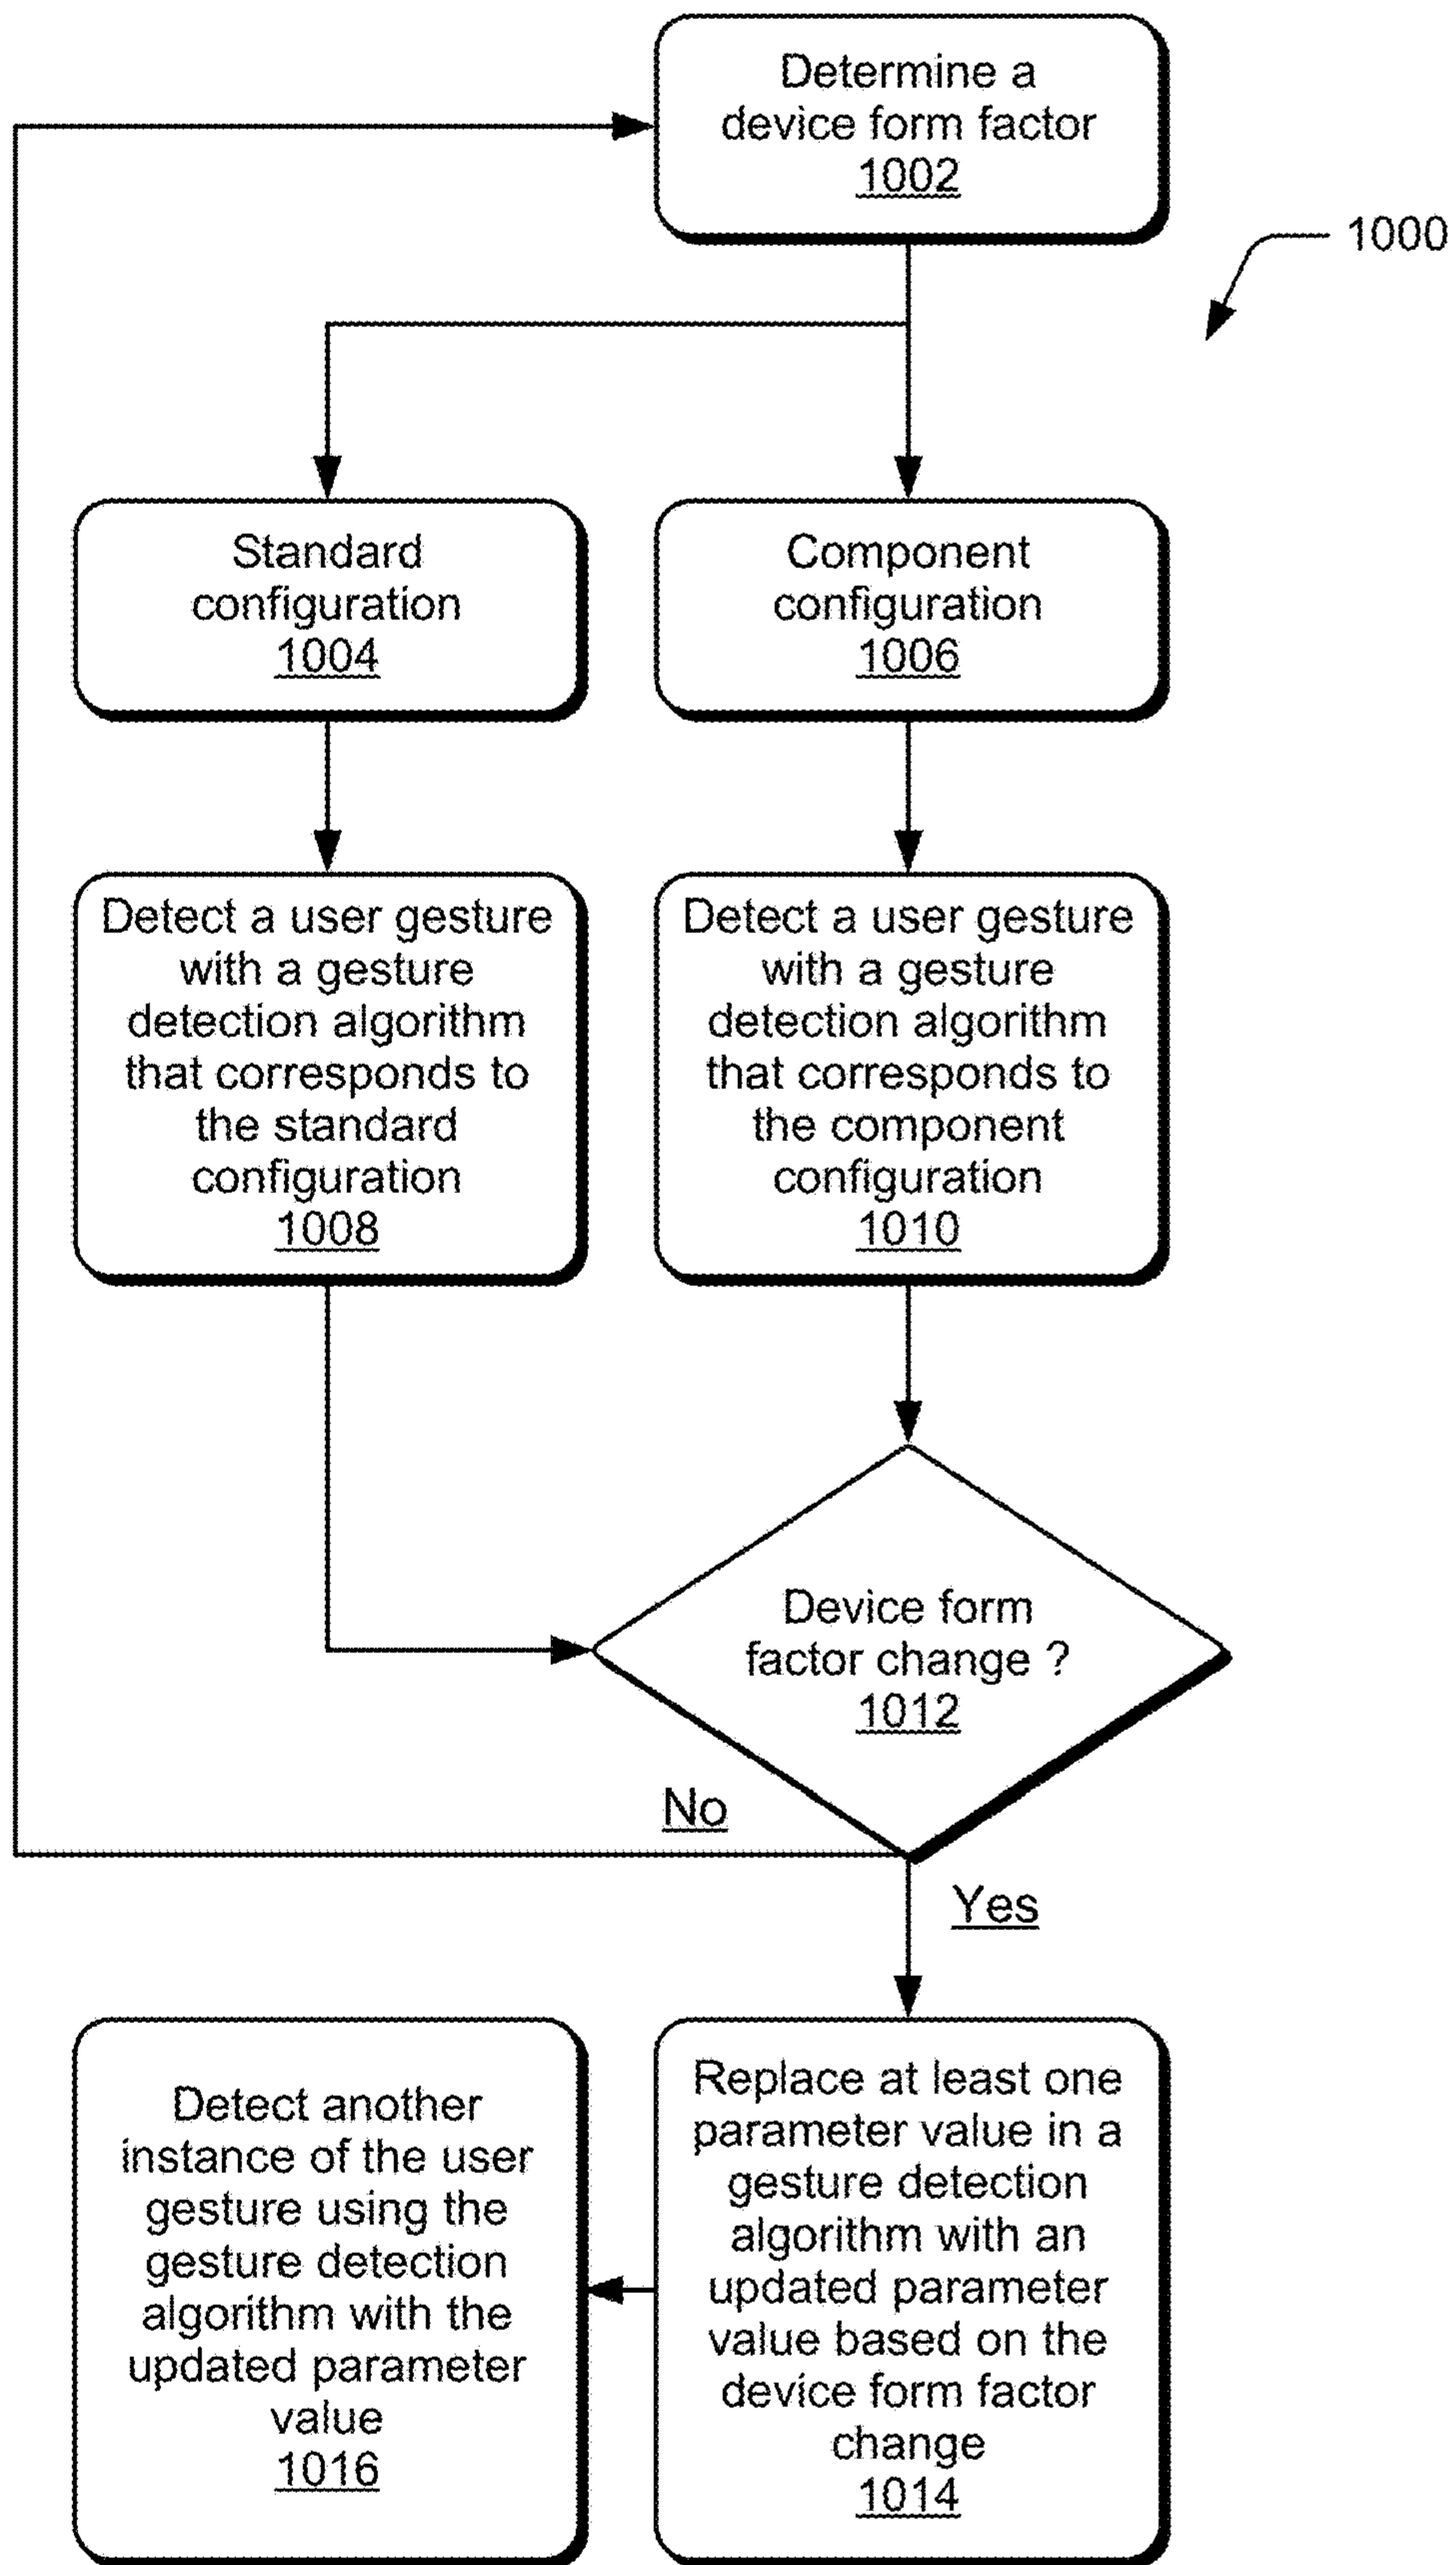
Determine a device form factor 1002

1000

Standard configuration 1004

Component configuration 1006

Detect a user gesture with a gesture detection algorithm that corresponds to the standard configuration 1008

Detect a user gesture with a gesture detection algorithm that corresponds to the component configuration 1010

Device form factor change ? 1012

No

Yes

Detect another instance of the user gesture using the gesture detection algorithm with the updated parameter value 1016

Replace at least one parameter value in a gesture detection algorithm with an updated parameter value based on the device form factor change 1014